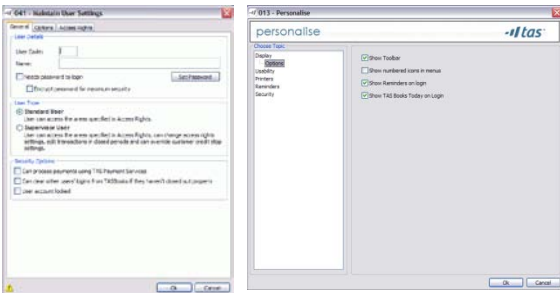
041 - Maintain User Settings

General | Options | Access Rights

User Details

User Code: 1

Name:

Needs password to login

Set Password

Encrypt password for maximum security

User Type

Standard User

User can access the areas specified in Access Rights.

Supervisor User

User can access the areas specified in Access Rights, can change access rights settings, edit transactions in closed periods and can override customer credit stop settings.

Security Options

Can process payments using TAS Payment Services

Can clear other users' logins if on TASBooks if they haven't closed out properly

User account locked

Ok | Cancel

013 - Personalise

personalise

-//tas-

Choose Topic

Display

Options

Usability

Printers

Reminders

Security

Show Toolbar

Show numbered icons in menus

Show Reminders on login

Show TAS Books Today on Login

Ok | Cancel